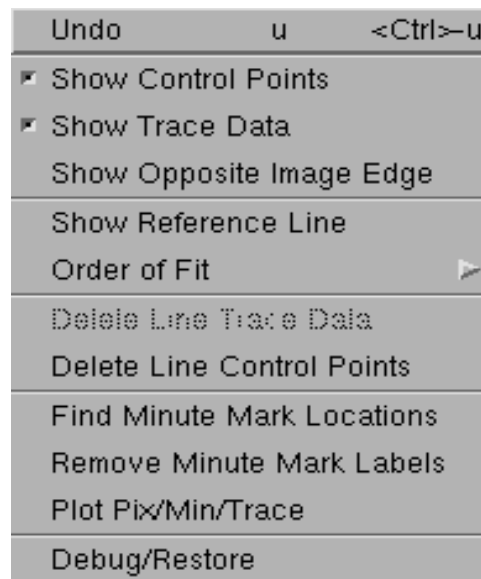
Undo u <Ctrl>-u

Show Control Points

Show Trace Data

Show Opposite Image Edge

Show Reference Line

Order of Fit

Delete Line Trace Data

Delete Line Control Points

Find Minute Mark Locations

Remove Minute Mark Labels

Plot Pix/Min/Trace

Debug/Restore